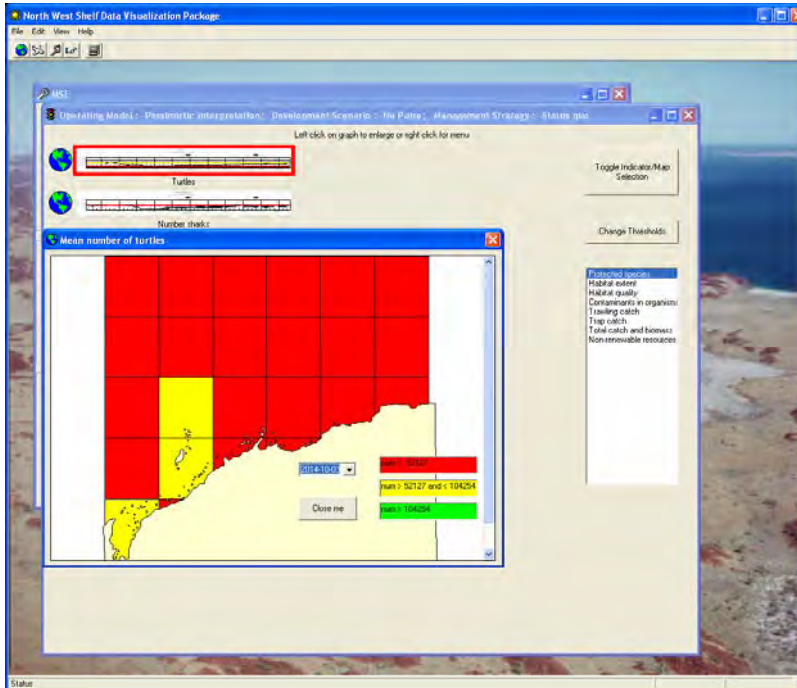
North West Shelf Data Visualization Package

File Edit View Help

MSE

Operating Model : Pessimistic interpretation ; Development Scenario : No Pause ; Management Strategy : Status quo

Left click on graph to enlarge or right click for menu

Turtles

Number sharks

Toggle Indicator/Map Selection

Change Thresholds

Mean number of turtles

Protected species
Habitat extent
Habitat quality
Contaminants in organisms
Trawling catch
Trap catch
Total catch and biomass
Non-renewable resources

2014-10-05

num < 52127

num > 52127 and < 104254

num > 104254

Close me

Status